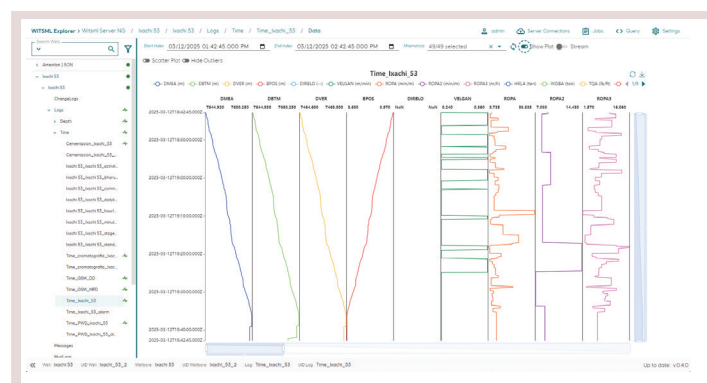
WITSML Explorer › Witsml Server NG / Isacchi 53 / Isacchi 53 / Logs / Time / Time_Isacchi_53 / Data

admin Server Connections Jobs Query Settings

Start index 03/12/2025 01:42:45.000 PM End index 03/12/2025 02:42:45.000 PM Mnemonics 49/49 selected Show Plot Stream

Search Wells

Americas | SON

Isacchi 53

Isacchi 53

ChangeLogs

Logs

Depth

Time

Cementacion_Isacchi_53

Cementacion_Isacchi_53_...

Isacchi 53_Isacchi 53_...

Isacchi 53_Isacchi 53_...

Isacchi 53_Isacchi 53_...

Isacchi 53_Isacchi 53_...

Isacchi 53_Isacchi 53_...

Isacchi 53_Isacchi 53_...

Isacchi 53_Isacchi 53_...

Isacchi 53_Isacchi 53_...

Time_cromatografia_Isac...

Time_cromatografia_Isac...

Time_GRH_00

Time_GWK_MRD

Time_Isacchi_53

Time_Isacchi_53_alarm

Time_PWD_Isacchi_53

Time_PWD_Isacchi_53_ch...

Messages

Scatter Plot Hide Outliers

Time_Isacchi_53

DMEA (m) DBTM (m) DVER (m) BPOS (m) DIRBLO (--) VELGAN (m/min) ROPA (m/min) ROPA2 (m/min) ROPA3 (m/min) HKLA (ton) WOBA (ton) TQA (ft/lb) 1/8

DMEA DBTM DVER BPOS DIRBLO VELGAN ROPA ROPA2 ROPA3

7644.930 7650.283 7644.930 7650.283 7464.600 7469.350 0.600 8.970 Null Null 0.340 0.380 3.758 Null 35.558 7.000 14.455 1.870 15.080

2025-03-12T16:42:45.000Z

2025-03-12T16:50:00.000Z

2025-03-12T17:00:00.000Z

2025-03-12T17:10:00.000Z

2025-03-12T17:20:00.000Z

2025-03-12T17:30:00.000Z

2025-03-12T17:40:00.000Z

2025-03-12T17:42:45.000Z

Well Isacchi 53 UID Well Isacchi 53_2 Wellbore Isacchi 53 UID Wellbore Isacchi 53_2 Log Time_Isacchi_53 UID Log Time_Isacchi_53

Up to date v0.4.0